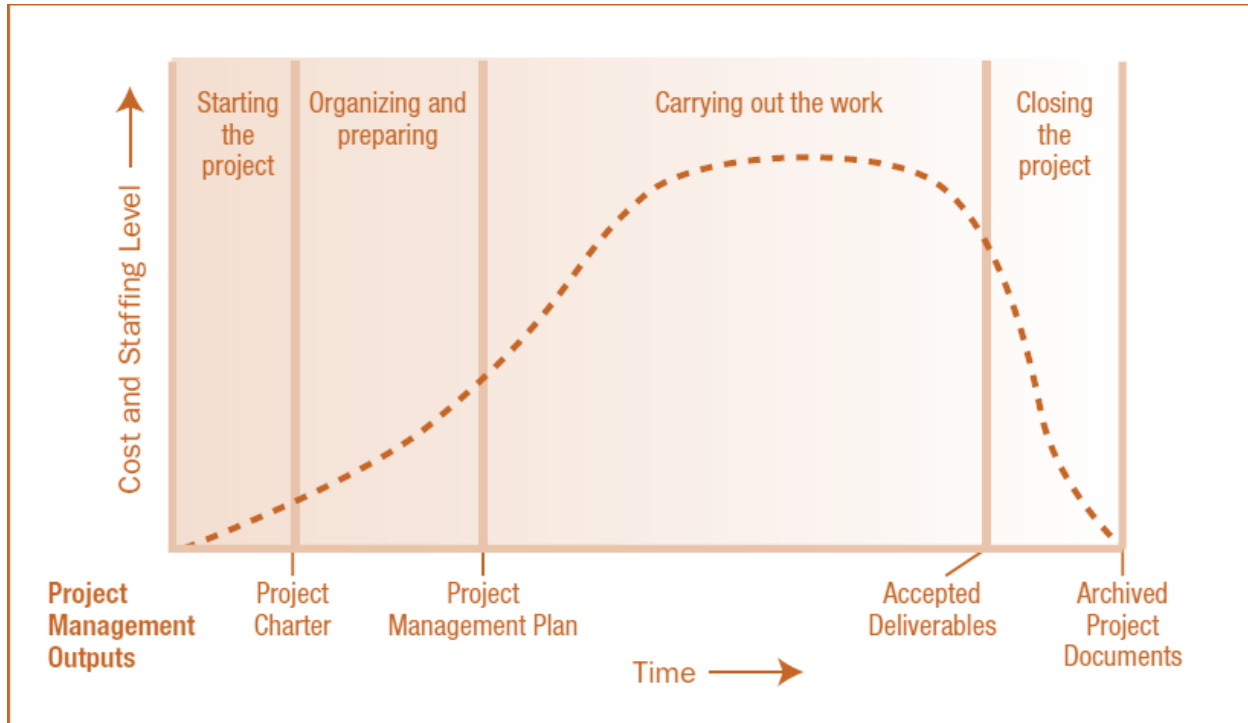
Cost and Staffing Level

Starting the project

Organizing and preparing

Carrying out the work

Closing the project

Project Management Outputs

Project Charter

Project Management Plan

Accepted Deliverables

Archived Project Documents

Time